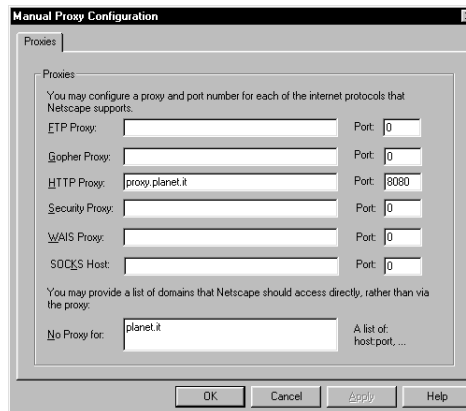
Manual Proxy Configuration

Proxies

Proxies

You may configure a proxy and port number for each of the internet protocols that Netscape supports.

FTP Proxy: Port: 0

Gopher Proxy: Port: 0

HTTP Proxy: proxy.planet.it Port: 8080

Security Proxy: Port: 0

WAIS Proxy: Port: 0

SOCKS Host: Port: 0

You may provide a list of domains that Netscape should access directly, rather than via the proxy:

No Proxy for: planet.it

A list of: host:port, ...

OK Cancel Apply Help